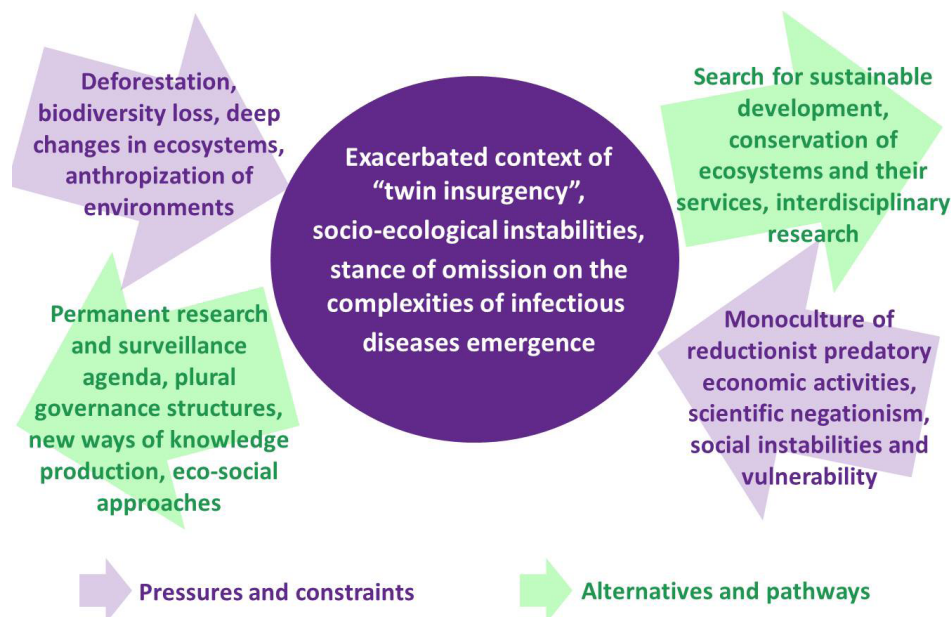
Deforestation, biodiversity loss, deep changes in ecosystems, anthropization of environments

Exacerbated context of "twin insurgency", socio-ecological instabilities, stance of omission on the complexities of infectious diseases emergence

Search for sustainable development, conservation of ecosystems and their services, interdisciplinary research

Permanent research and surveillance agenda, plural governance structures, new ways of knowledge production, eco-social approaches

Monoculture of reductionist predatory economic activities, scientific negationism, social instabilities and vulnerability

Pressures and constraints

Alternatives and pathways